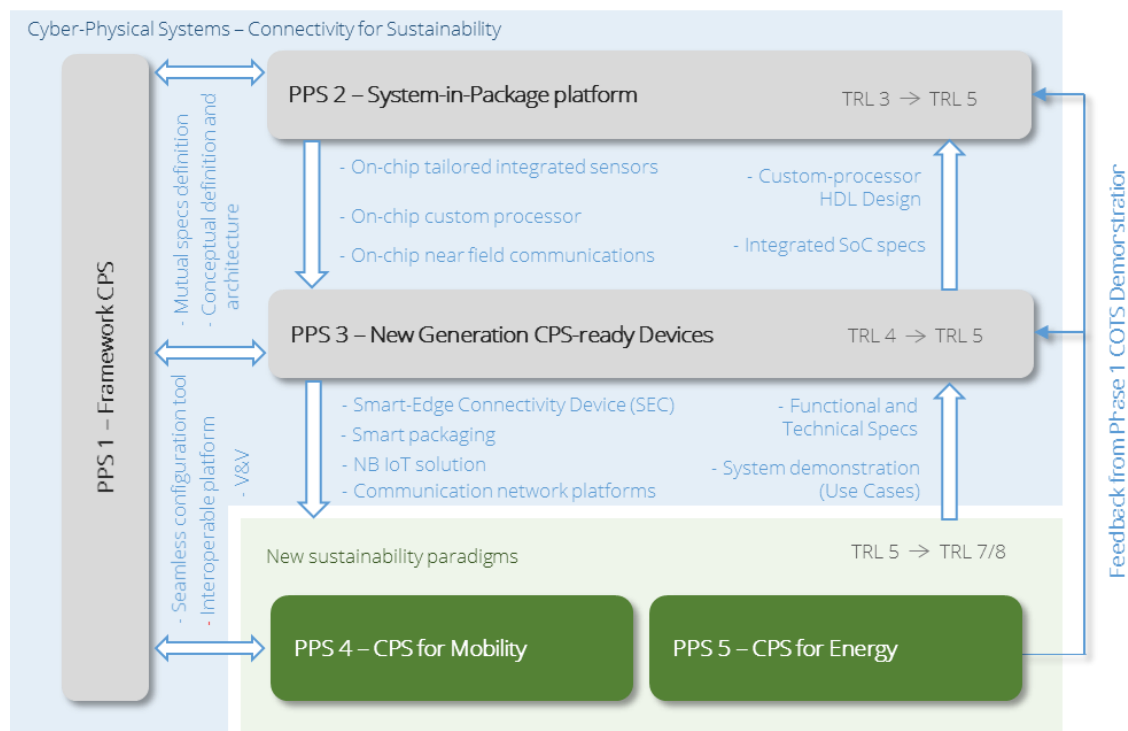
Cyber-Physical Systems – Connectivity for Sustainability

PPS 1 – Framework CPS

- Mutual specs definition
- Conceptual definition and architecture

- Seamless configuration tool
- Interoperable platform
- V&V

PPS 2 – System-in-Package platform

TRL 3 → TRL 5

- On-chip tailored integrated sensors
- On-chip custom processor
- On-chip near field communications

- Custom-processor HDL Design
- Integrated SoC specs

PPS 3 – New Generation CPS-ready Devices

TRL 4 → TRL 5

- Smart-Edge Connectivity Device (SEC)
- Smart packaging
- NB IoT solution
- Communication network platforms

- Functional and Technical Specs
- System demonstration (Use Cases)

New sustainability paradigms

TRL 5 → TRL 7/8

PPS 4 – CPS for Mobility

PPS 5 – CPS for Energy

Feedback from Phase 1 COTS Demonstrator